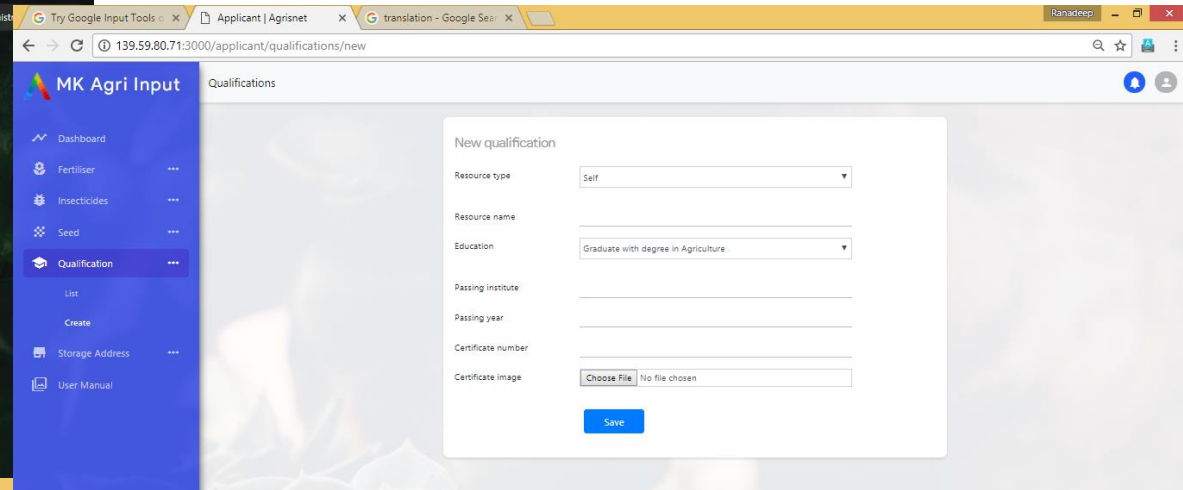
istr
Try Google Input Tools o ×
Applicant | Agrisnet ×
translation - Google Sear ×
Ranadeep
139.59.80.71:3000/applicant/qualifications/new

MK Agri Input
Qualifications

Dashboard
Fertiliser
Insecticides
Seed
Qualification
List
Create
Storage Address
User Manual

New qualification
Resource type
Self
Resource name
Education
Graduate with degree in Agriculture
Passing institute
Passing year
Certificate number
Certificate image
Choose File No file chosen
Save